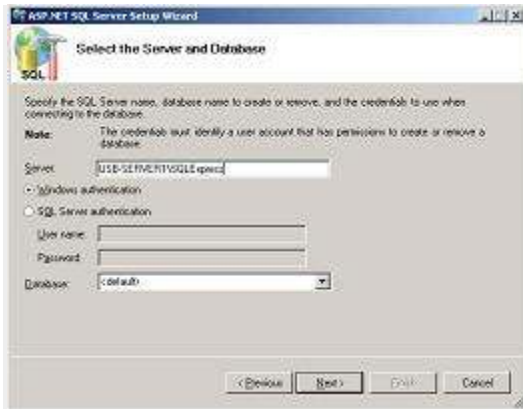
ASP.NET SQL Server Setup Wizard

SQL

Select the Server and Database

Specify the SQL Server name, database name to create or remove, and the credentials to use when connecting to the database.

Note: The credentials must identify a user account that has permissions to create or remove a database.

Server: USB-SERVER\SQLExpress

Windows authentication

SQL Server authentication

User name:

Password:

Database: <default>

< Previous

Next >

Finish

Cancel